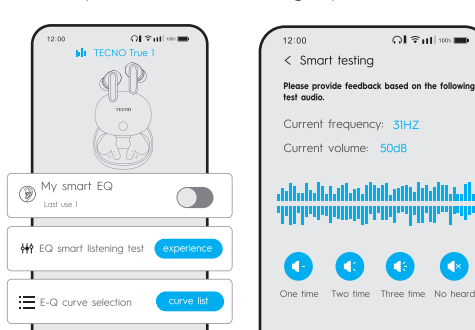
12:00

TECNO True 1

TECNO

My smart EQ

Last use 1

EQ smart listening test

experience

E-Q curve selection

curve list

12:00

< Smart testing

Please provide feedback based on the following test audio.

Current frequency: 31HZ

Current volume: 50dB

One time

Two time

Three time

No heard